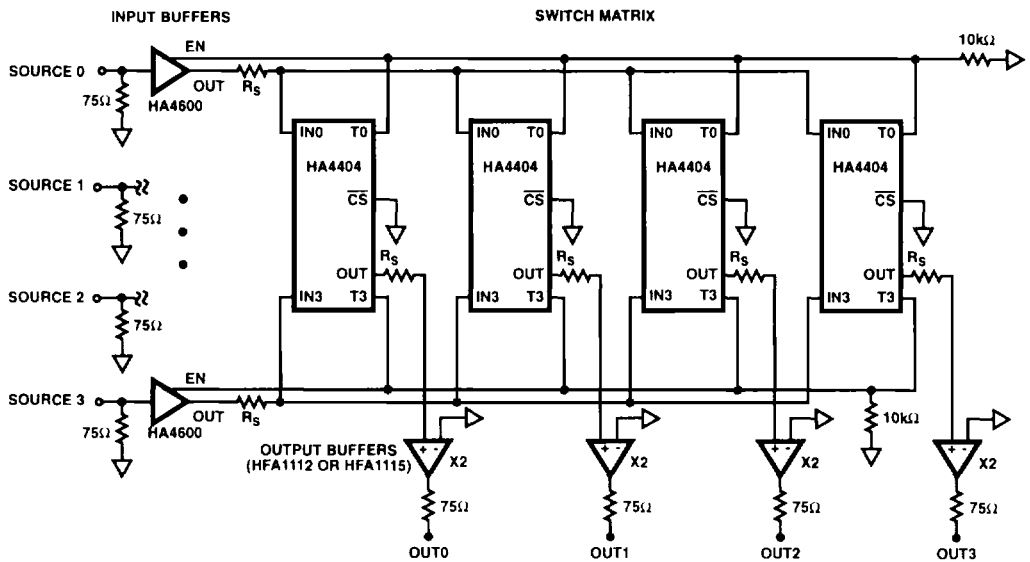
INPUT BUFFERS

SWITCH MATRIX

SOURCE 0

EN

OUT

HA4600

$R_S$

$75\Omega$

$10k\Omega$

IN0 T0 HA4404 $\overline{CS}$ OUT IN3 T3

IN0 T0 HA4404 $\overline{CS}$ OUT IN3 T3

IN0 T0 HA4404 $\overline{CS}$ OUT IN3 T3

IN0 T0 HA4404 $\overline{CS}$ OUT IN3 T3

$R_S$ $R_S$ $R_S$ $R_S$

SOURCE 1

$75\Omega$

SOURCE 2

$75\Omega$

SOURCE 3

EN

OUT

HA4600

$R_S$

$75\Omega$

$10k\Omega$

OUTPUT BUFFERS (HFA1112 OR HFA1115)

X2 X2 X2 X2

$75\Omega$ $75\Omega$ $75\Omega$ $75\Omega$

OUT0 OUT1 OUT2 OUT3